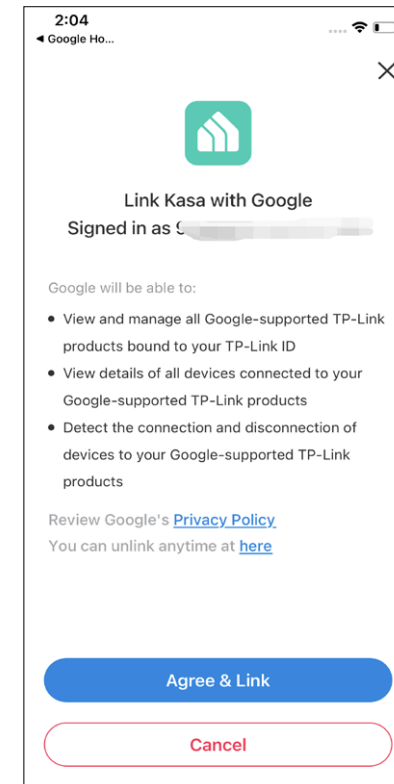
2:04
◂ Google Ho...

×

Link Kasa with Google
Signed in as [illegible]

Google will be able to:

• View and manage all Google-supported TP-Link products bound to your TP-Link ID
• View details of all devices connected to your Google-supported TP-Link products
• Detect the connection and disconnection of devices to your Google-supported TP-Link products

Review Google's Privacy Policy
You can unlink anytime at here

Agree & Link

Cancel